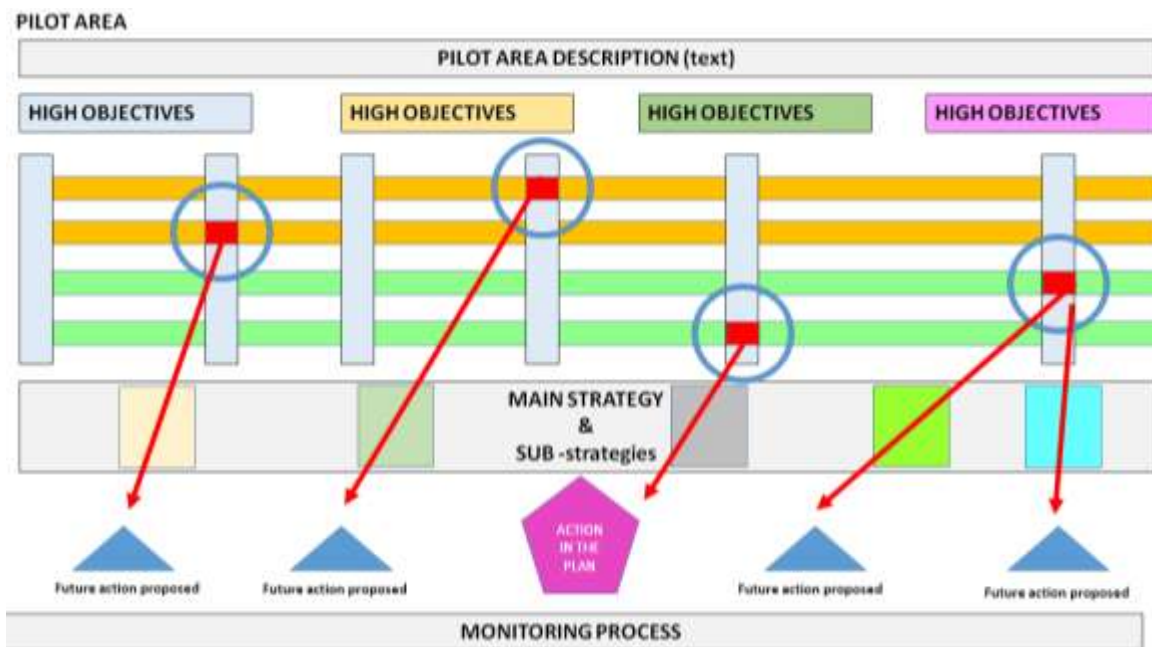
PILOT AREA

PILOT AREA DESCRIPTION (text)

HIGH OBJECTIVES

HIGH OBJECTIVES

HIGH OBJECTIVES

HIGH OBJECTIVES

MAIN STRATEGY & SUB -strategies

ACTION IN THE PLAN

Future action proposed

Future action proposed

Future action proposed

Future action proposed

MONITORING PROCESS